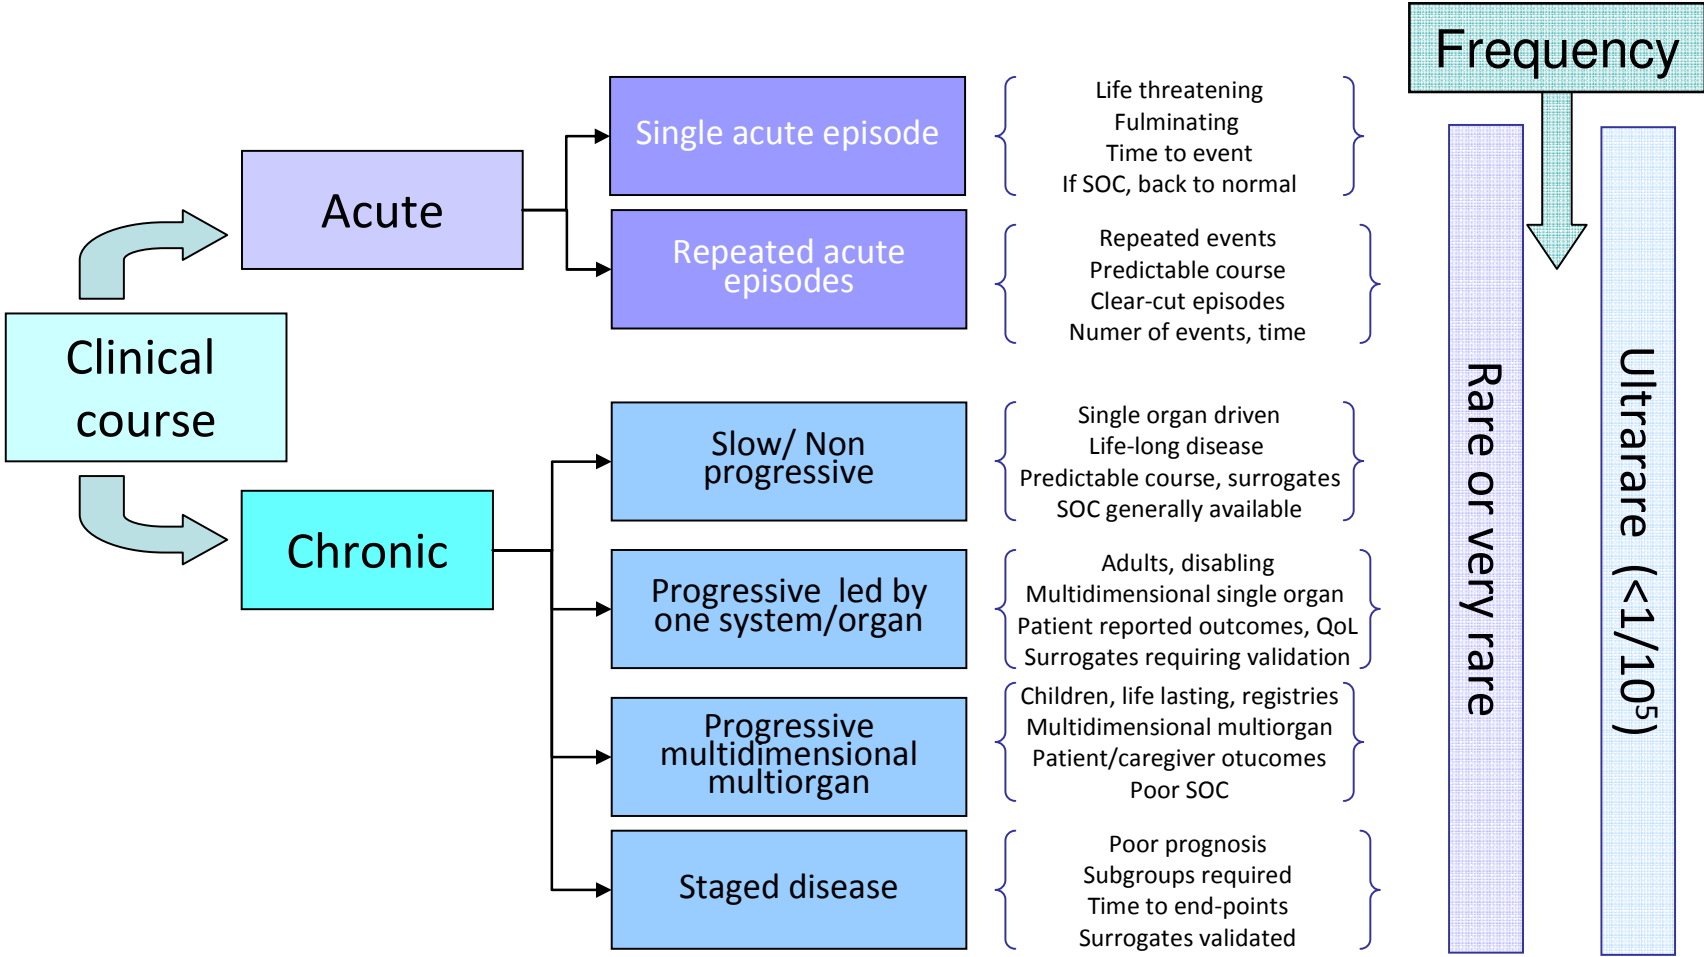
Frequency

Clinical course

Acute

Single acute episode

Life threatening
Fulminating
Time to event
If SOC, back to normal

Repeated acute episodes

Repeated events
Predictable course
Clear-cut episodes
Numer of events, time

Chronic

Slow/ Non progressive

Single organ driven
Life-long disease
Predictable course, surrogates
SOC generally available

Progressive led by one system/organ

Adults, disabling
Multidimensional single organ
Patient reported outcomes, QoL
Surrogates requiring validation

Progressive multidimensional multiorgan

Children, life lasting, registries
Multidimensional multiorgan
Patient/caregiver otucomes
Poor SOC

Staged disease

Poor prognosis
Subgroups required
Time to end-points
Surrogates validated

Rare or very rare

Ultrarare $(<1/10^5)$